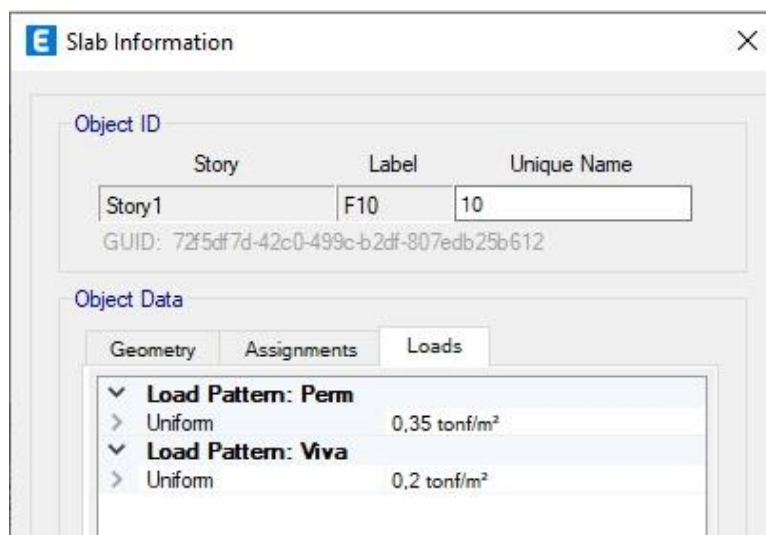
E Slab Information

×

Object ID

| Story | Label | Unique Name |
|---|---|---|
| Story1 | F10 | 10 |

GUID: 72f5df7d-42c0-499c-b2df-807edb25b612

Object Data

Geometry Assignments Loads

∨ Load Pattern: Perm
> Uniform 0,35 tonf/m²
∨ Load Pattern: Viva
> Uniform 0,2 tonf/m²